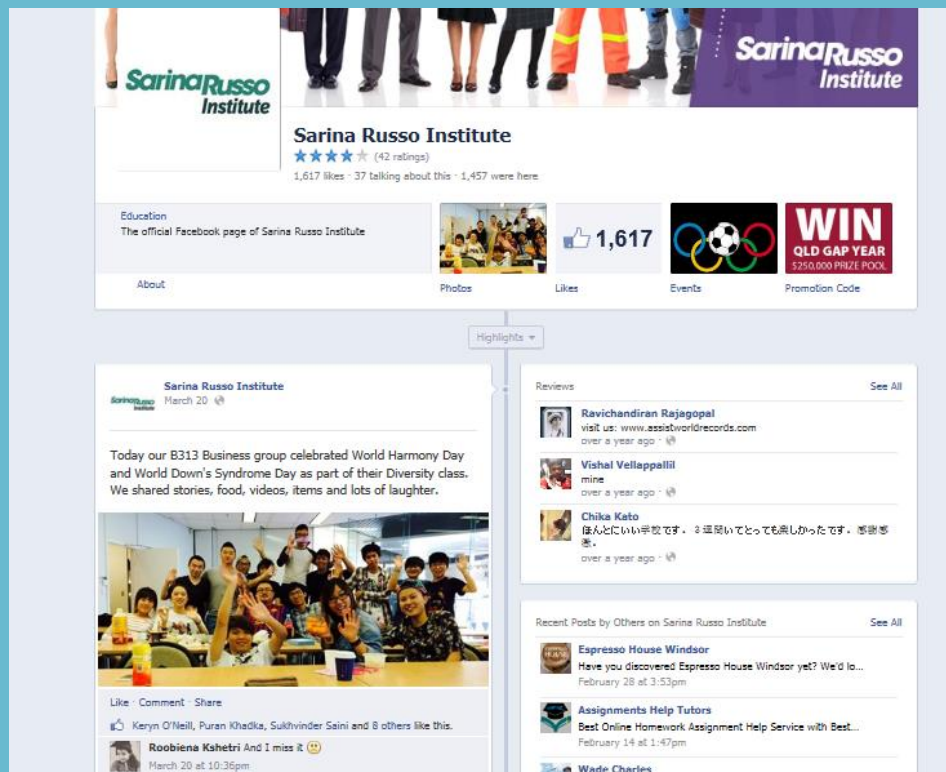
Sarina Russo Institute

Sarina Russo Institute

Sarina Russo Institute
(42 ratings)
1,617 likes · 37 talking about this · 1,457 were here

Education
The official Facebook page of Sarina Russo Institute

About

Photos

1,617
Likes

Events

WIN
QLD GAP YEAR
$250,000 PRIZE POOL
Promotion Code

Highlights

Sarina Russo Institute
March 20

Today our B313 Business group celebrated World Harmony Day and World Down's Syndrome Day as part of their Diversity class. We shared stories, food, videos, items and lots of laughter.

Like · Comment · Share

Keryn O'Neill, Puran Khadka, Sukhvinder Saini and 8 others like this.

Roobiena Kshetri And I miss it
March 20 at 10:36pm

Reviews
See All

Ravichandiran Rajagopal
visit us: www.assistworldrecords.com
over a year ago

Vishal Vellappallil
mine
over a year ago

Chika Kato
ほんとにいい学校です。3週間いてとっても楽しかったです。感謝感謝。
over a year ago

Recent Posts by Others on Sarina Russo Institute
See All

Espresso House Windsor
Have you discovered Espresso House Windsor yet? We'd lo...
February 28 at 3:53pm

Assignments Help Tutors
Best Online Homework Assignment Help Service with Best...
February 14 at 1:47pm

Wade Charles